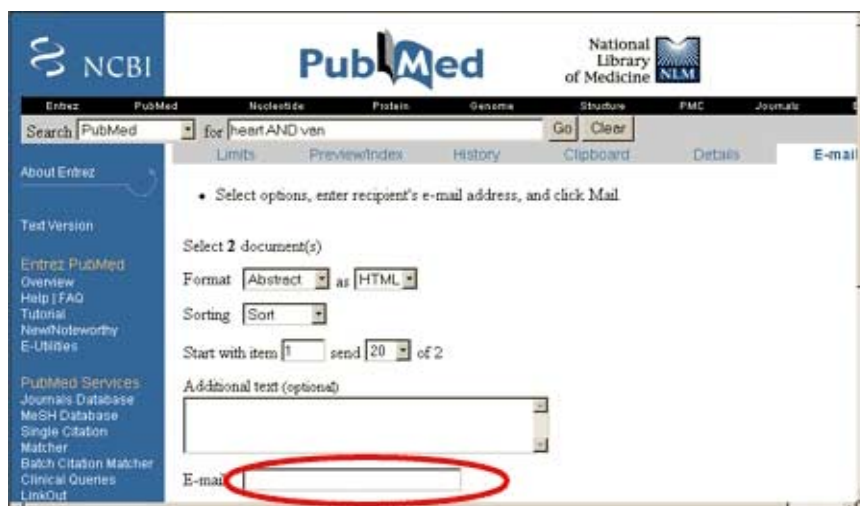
NCBI

PubMed

National Library of Medicine NLM

Entrez PubMed Nucleotide Protein Genome Structure PMC Journals

Search PubMed for heart AND ven Go Clear

Limits Preview/Index History Clipboard Details E-mail

About Entrez

Text Version

Entrez PubMed
Overview
Help | FAQ
Tutorial
New/Noteworthy
E-Utilities

PubMed Services
Journals Database
MeSH Database
Single Citation Matcher
Batch Citation Matcher
Clinical Queries
LinkOut

• Select options, enter recipient's e-mail address, and click Mail.

Select 2 document(s)

Format Abstract as HTML

Sorting Sort

Start with item 1 send 20 of 2

Additional text (optional)

E-mail